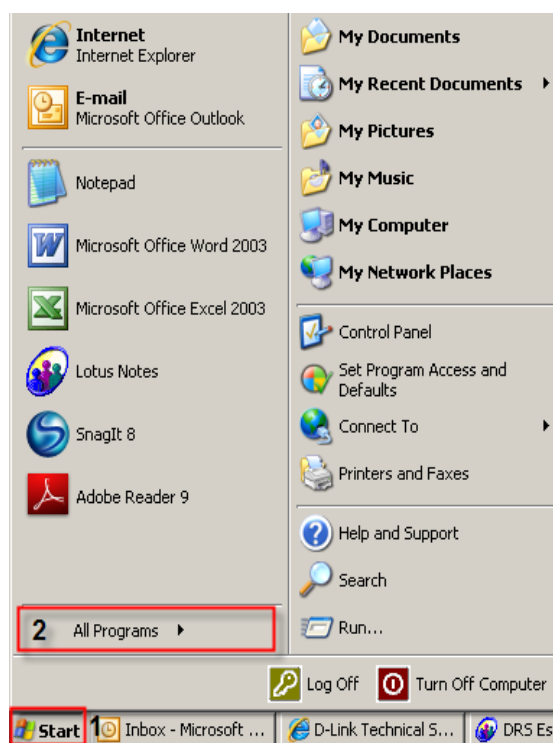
Internet
Internet Explorer

E-mail
Microsoft Office Outlook

Notepad

Microsoft Office Word 2003

Microsoft Office Excel 2003

Lotus Notes

SnagIt 8

Adobe Reader 9

2 All Programs

My Documents

My Recent Documents

My Pictures

My Music

My Computer

My Network Places

Control Panel

Set Program Access and Defaults

Connect To

Printers and Faxes

Help and Support

Search

Run...

Log Off

Turn Off Computer

Start 1 Inbox - Microsoft ... D-Link Technical S... DRS Es